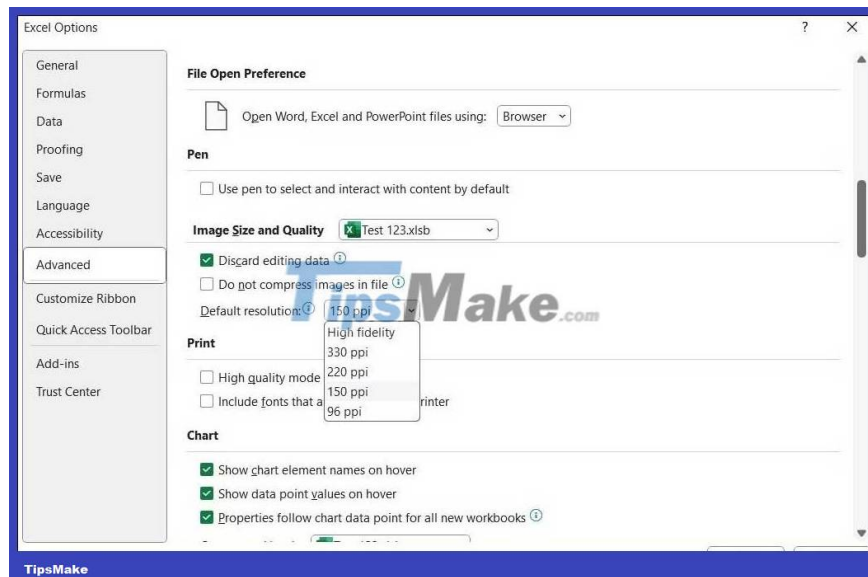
Excel Options

?

×

General

Formulas

Data

Proofing

Save

Language

Accessibility

Advanced

Customize Ribbon

Quick Access Toolbar

Add-ins

Trust Center

File Open Preference

Open Word, Excel and PowerPoint files using: Browser

Pen

Use pen to select and interact with content by default

Image Size and Quality Test 123.xlsb

Discard editing data

Do not compress images in file

Default resolution: 150 ppi

High fidelity
330 ppi
220 ppi
150 ppi
96 ppi

Print

High quality mode

Include fonts that a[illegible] printer

Chart

Show chart element names on hover

Show data point values on hover

Properties follow chart data point for all new workbooks

TipsMake.com

TipsMake